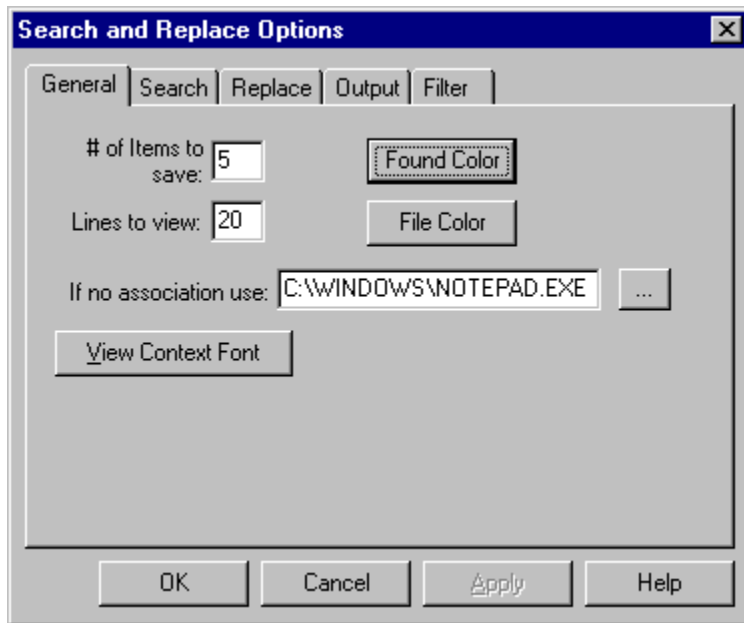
Search and Replace Options

General | Search | Replace | Output | Filter

# of Items to save: 5

Found Color

Lines to view: 20

File Color

If no association use: C:\WINDOWS\NOTEPAD.EXE ...

View Context Font

OK | Cancel | Apply | Help